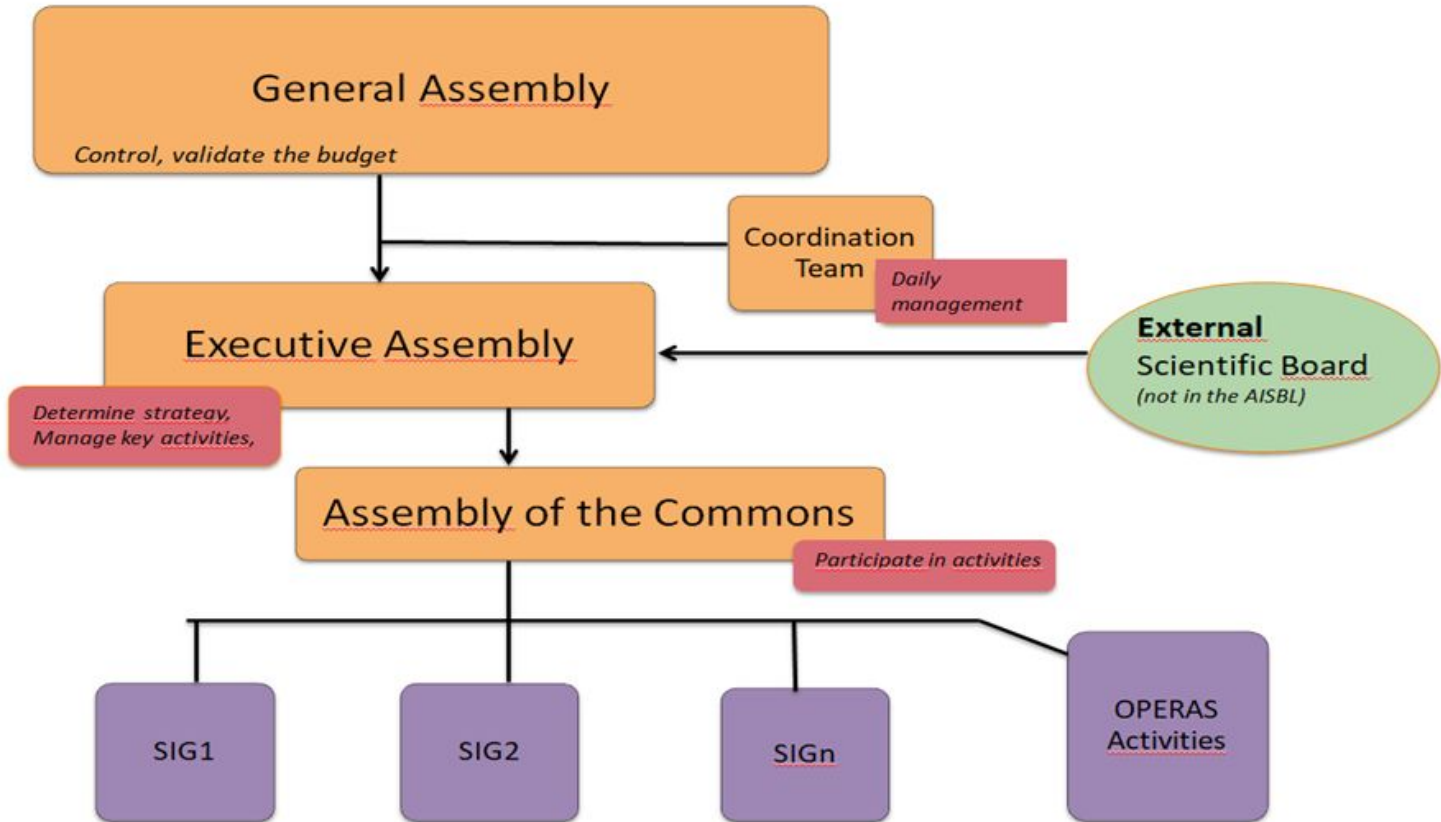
General Assembly

Control, validate the budget

Coordination Team

Daily management

Executive Assembly

Determine strategy, Manage key activities,

External Scientific Board
(not in the AISBL)

Assembly of the Commons

Participate in activities

SIG1

SIG2

SIGn

OPERAS Activities